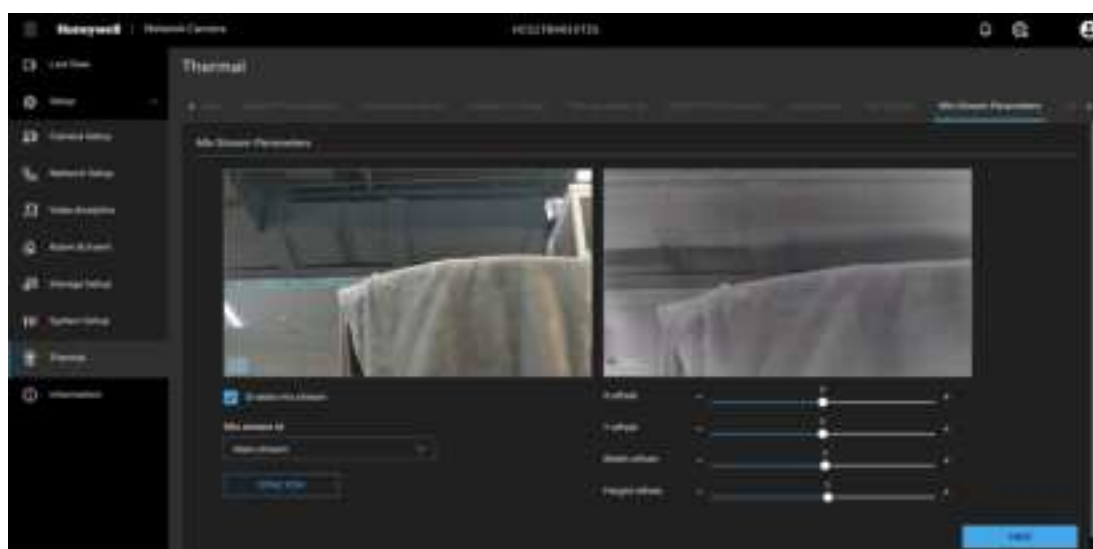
Honeywell | Network Camera

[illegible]

Live View

Setup

Camera Setup

Network Setup

Video Analytics

Event & Alarm

Storage Setup

System Setup

Thermal

Information

Thermal

Mix Stream Parameters

Mix Stream Parameters

Enable mix stream

Mix stream id

Main stream

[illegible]

X offset

Y offset

Width offset

Height offset

Save